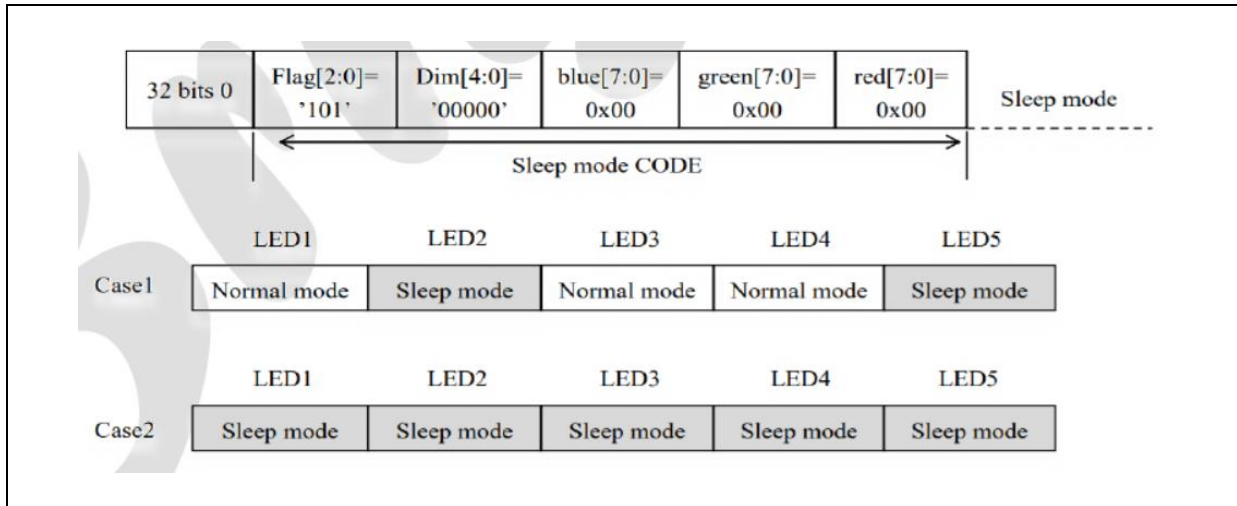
| 32 bits 0 | Flag[2:0]= '101' | Dim[4:0]= '00000' | blue[7:0]= 0x00 | green[7:0]= 0x00 | red[7:0]= 0x00 |
|---|---|---|---|---|---|

Sleep mode

Sleep mode CODE

| | LED1 | LED2 | LED3 | LED4 | LED5 |
|---|---|---|---|---|---|
| Case1 | Normal mode | Sleep mode | Normal mode | Normal mode | Sleep mode |

| | LED1 | LED2 | LED3 | LED4 | LED5 |
|---|---|---|---|---|---|
| Case2 | Sleep mode | Sleep mode | Sleep mode | Sleep mode | Sleep mode |